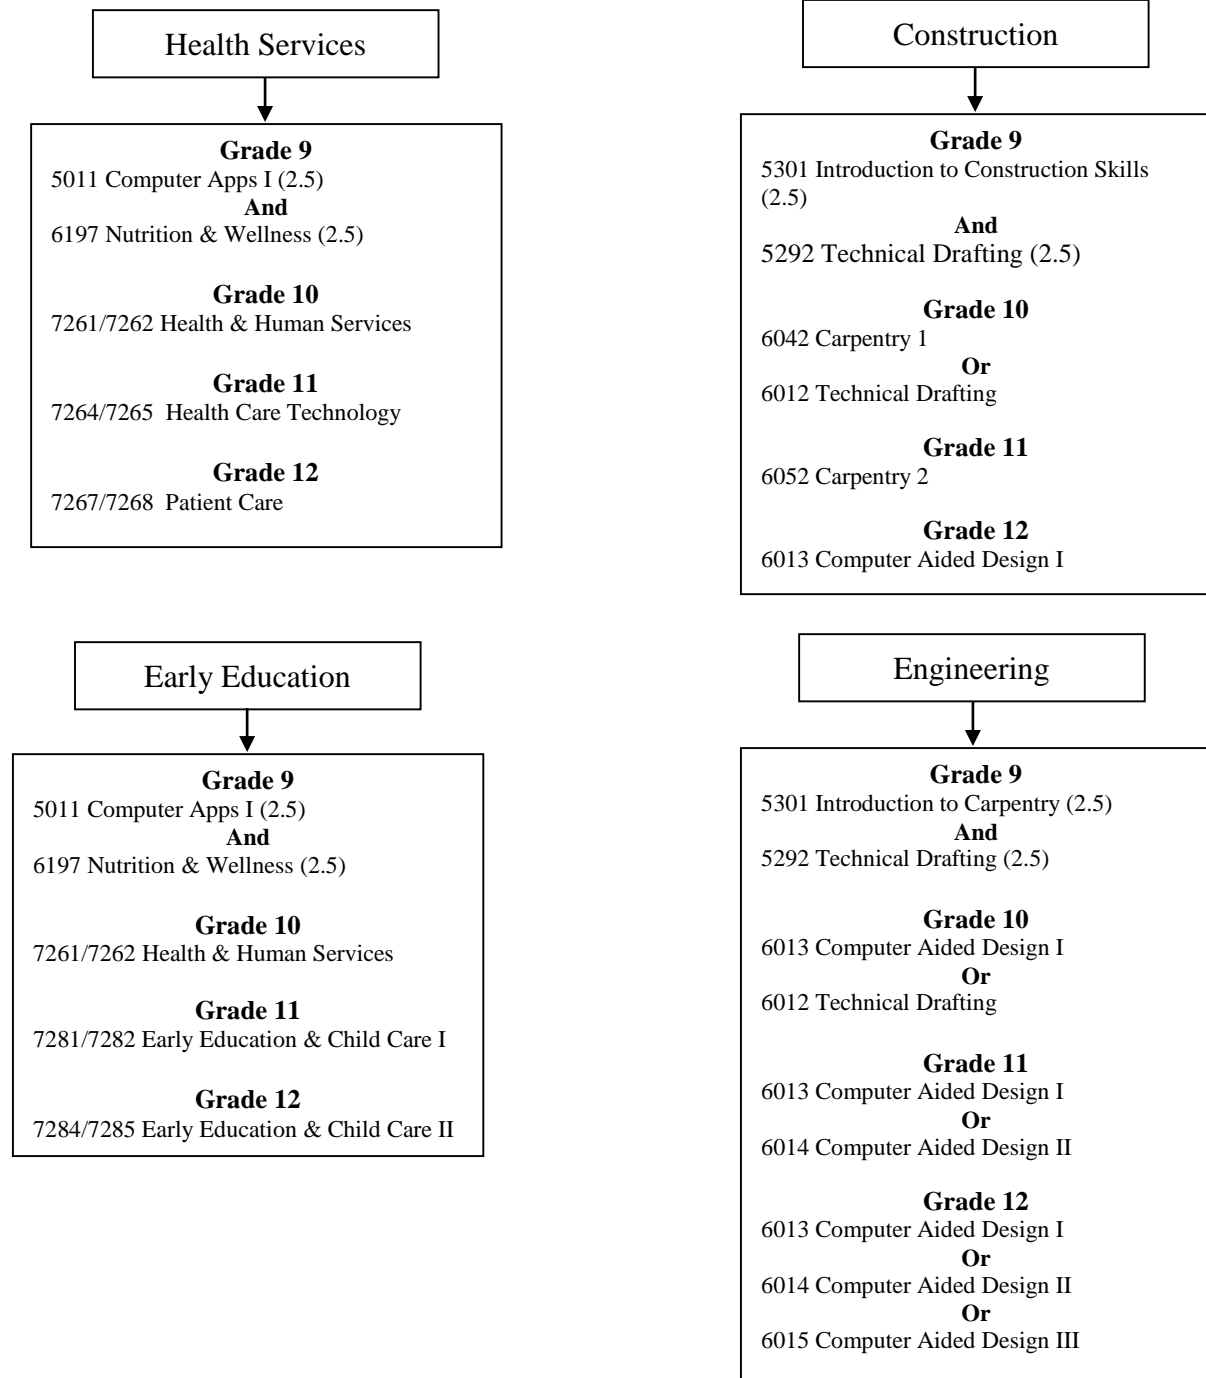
Health Services

Grade 9
5011 Computer Apps I (2.5)
And
6197 Nutrition & Wellness (2.5)

Grade 10
7261/7262 Health & Human Services

Grade 11
7264/7265 Health Care Technology

Grade 12
7267/7268 Patient Care

Construction

Grade 9
5301 Introduction to Construction Skills (2.5)
And
5292 Technical Drafting (2.5)

Grade 10
6042 Carpentry 1
Or
6012 Technical Drafting

Grade 11
6052 Carpentry 2

Grade 12
6013 Computer Aided Design I

Early Education

Grade 9
5011 Computer Apps I (2.5)
And
6197 Nutrition & Wellness (2.5)

Grade 10
7261/7262 Health & Human Services

Grade 11
7281/7282 Early Education & Child Care I

Grade 12
7284/7285 Early Education & Child Care II

Engineering

Grade 9
5301 Introduction to Carpentry (2.5)
And
5292 Technical Drafting (2.5)

Grade 10
6013 Computer Aided Design I
Or
6012 Technical Drafting

Grade 11
6013 Computer Aided Design I
Or
6014 Computer Aided Design II

Grade 12
6013 Computer Aided Design I
Or
6014 Computer Aided Design II
Or
6015 Computer Aided Design III